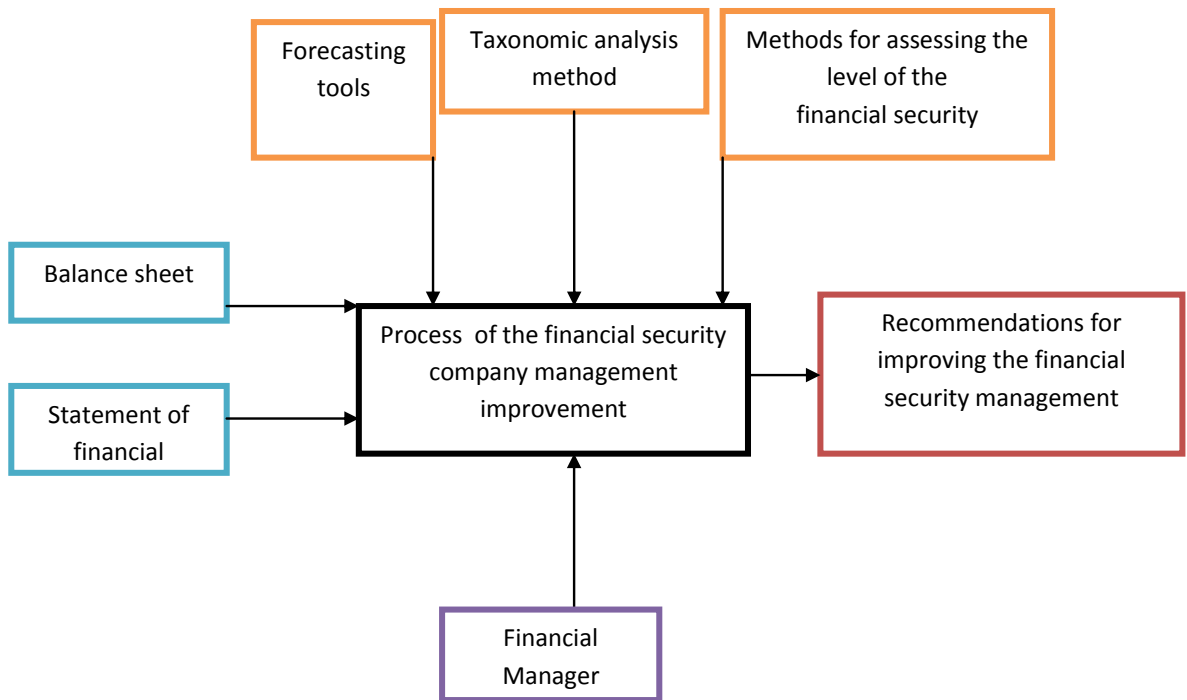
Forecasting tools

Taxonomic analysis method

Methods for assessing the level of the financial security

Balance sheet

Statement of financial

Process of the financial security company management improvement

Recommendations for improving the financial security management

Financial Manager